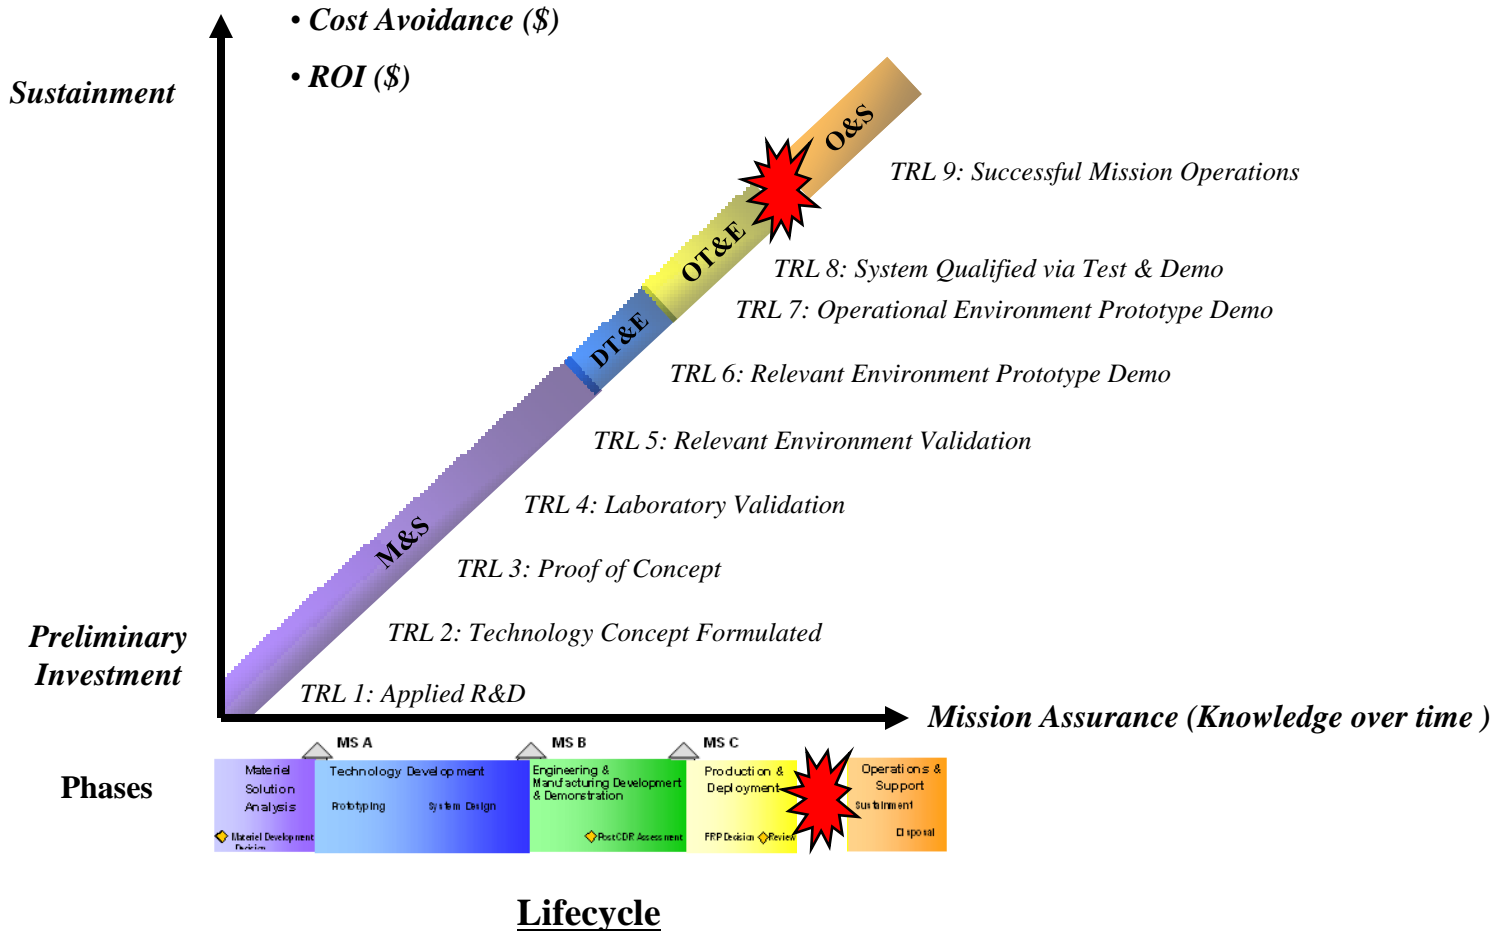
• Cost Avoidance ($)

• ROI ($)

Sustainment

O&S

TRL 9: Successful Mission Operations

OT&E

TRL 8: System Qualified via Test & Demo

TRL 7: Operational Environment Prototype Demo

DT&E

TRL 6: Relevant Environment Prototype Demo

TRL 5: Relevant Environment Validation

TRL 4: Laboratory Validation

M&S

TRL 3: Proof of Concept

Preliminary Investment

TRL 2: Technology Concept Formulated

TRL 1: Applied R&D

Mission Assurance (Knowledge over time )

MS A

MS B

MS C

Phases

Materiel Solution Analysis

Materiel Development Decision

Technology Development

Prototyping

System Design

Engineering & Manufacturing Development & Demonstration

Post CDR Assessment

Production & Deployment

FRP Decision Review

Operations & Support

Sustainment

Disposal

Lifecycle